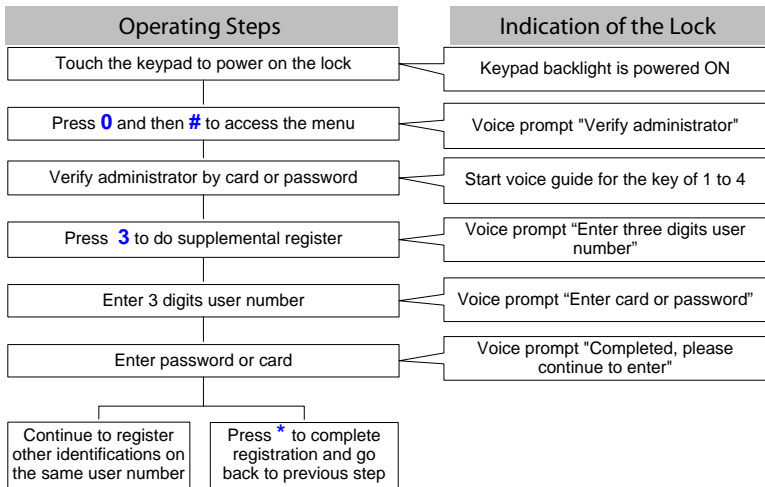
Operating Steps

Indication of the Lock

Touch the keypad to power on the lock

Keypad backlight is powered ON

Press **0** and then **#** to access the menu

Voice prompt "Verify administrator"

Verify administrator by card or password

Start voice guide for the key of 1 to 4

Press **3** to do supplemental register

Voice prompt “Enter three digits user number”

Enter 3 digits user number

Voice prompt “Enter card or password”

Enter password or card

Voice prompt "Completed, please continue to enter"

Continue to register other identifications on the same user number

Press * to complete registration and go back to previous step